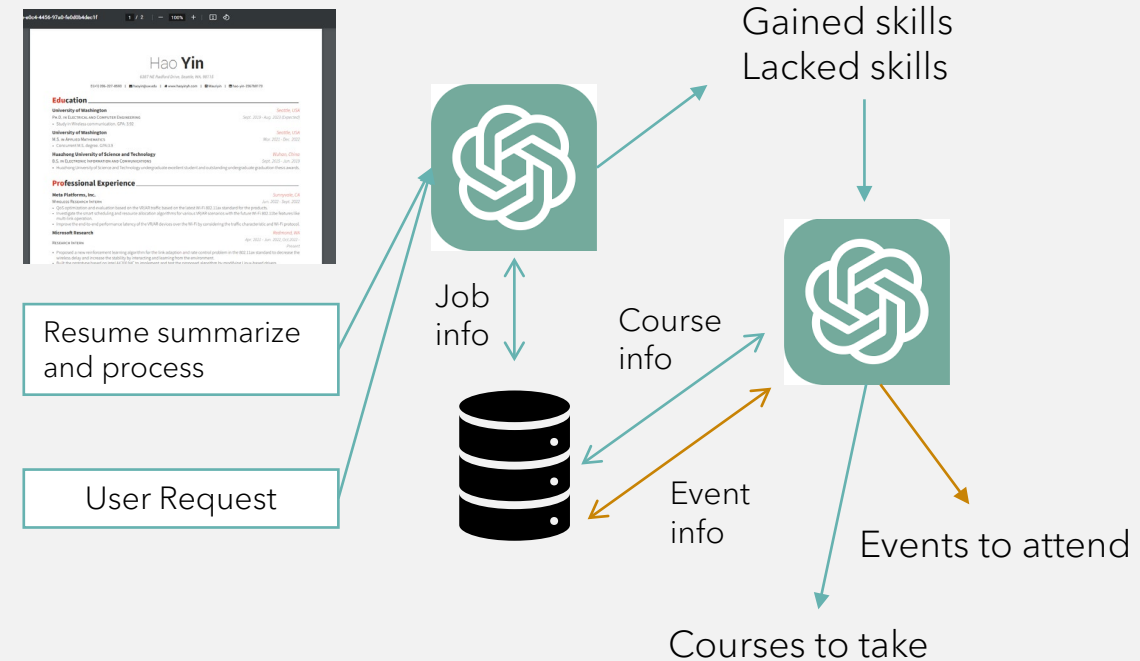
Hao Yin

Education

University of Washington

University of Washington

Huazhong University of Science and Technology

Professional Experience

Meta Platforms, Inc.

Microsoft Research

Gained skills
Lacked skills

Job info

Course info

Event info

Resume summarize and process

User Request

Events to attend

Courses to take